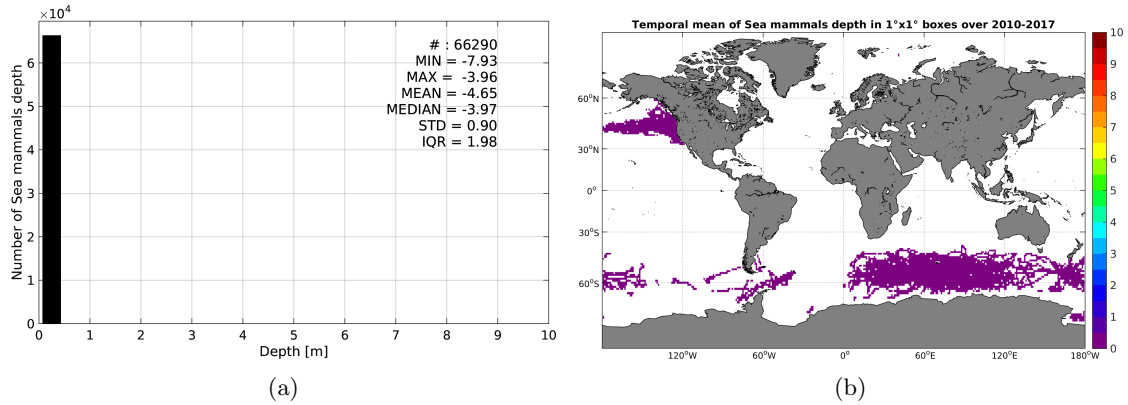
$\times10^4$

Number of Sea mammals depth

6
5
4
3
2
1
0

0 1 2 3 4 5 6 7 8 9 10

Depth [m]

# : 66290
MIN = -7.93
MAX = -3.96
MEAN = -4.65
MEDIAN = -3.97
STD = 0.90
IQR = 1.98

(a)

Temporal mean of Sea mammals depth in 1°x1° boxes over 2010-2017

60°N
30°N
0°
30°S
60°S

120°W 60°W 0° 60°E 120°E 180°W

10
9
8
7
6
5
4
3
2
1
0

(b)